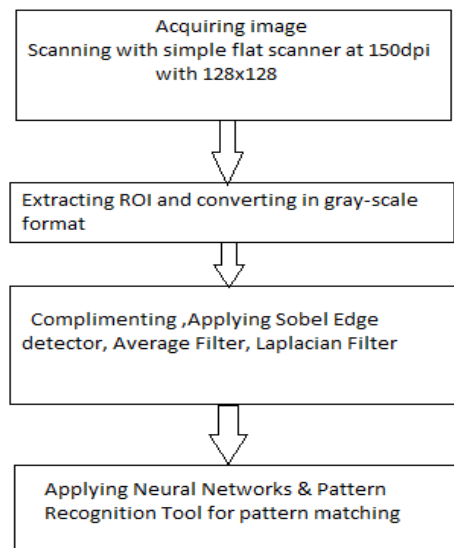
Acquiring image
Scanning with simple flat scanner at 150dpi with 128x128

Extracting ROI and converting in gray-scale format

Complimenting ,Applying Sobel Edge detector, Average Filter, Laplacian Filter

Applying Neural Networks & Pattern Recognition Tool for pattern matching